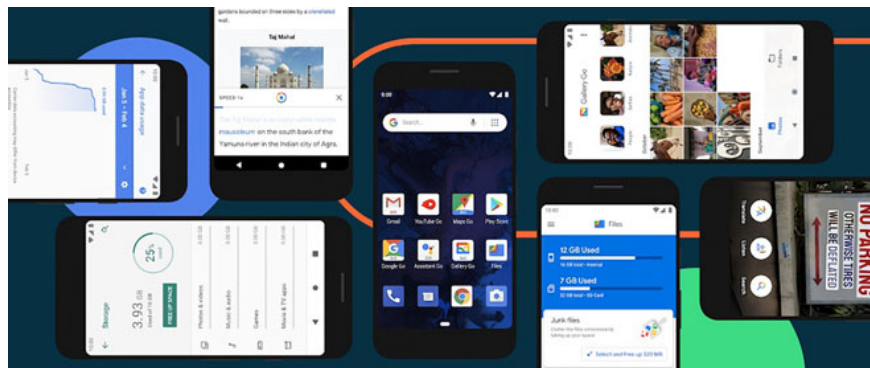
gardens bounded on three sides by a crenelated wall.

Taj Mahal

SPEED 1x

The Taj Mahal is an ivory-white marble mausoleum on the south bank of the Yamuna river in the Indian city of Agra.

App data usage

Jan 5 – Feb 4

Storage

25%

3.93 GB

FREE UP SPACE

Photos & videos

Music & audio

Games

Movies & TV apps

8:00

Search

Gmail

YouTube Go

Maps Go

Play Store

Google Go

Assistant Go

Gallery Go

Files

Gallery Go

People

Places

Things

Selfies

Folders

8:00

Files

12 GB Used

7 GB Used

Junk files

Select and free up 320 MB

Translate

Lens

Search

NO PARKING

OTHERWISE TIRES

WILL BE DEFLATED